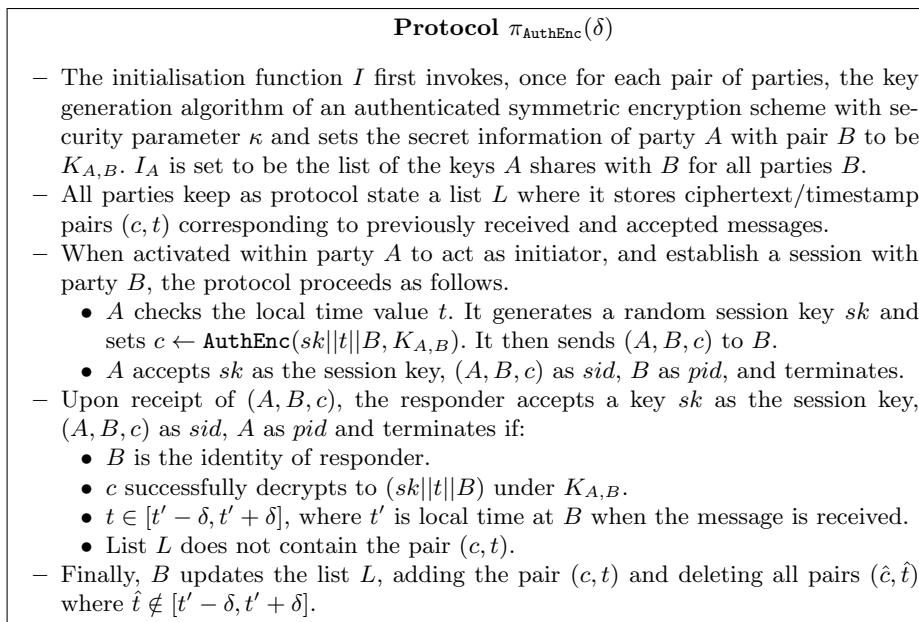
**Protocol $\pi_{\texttt{AuthEnc}}(\delta)$**

– The initialisation function $I$ first invokes, once for each pair of parties, the key generation algorithm of an authenticated symmetric encryption scheme with security parameter $\kappa$ and sets the secret information of party $A$ with pair $B$ to be $K_{A,B}$. $I_A$ is set to be the list of the keys $A$ shares with $B$ for all parties $B$.
– All parties keep as protocol state a list $L$ where it stores ciphertext/timestamp pairs $(c,t)$ corresponding to previously received and accepted messages.
– When activated within party $A$ to act as initiator, and establish a session with party $B$, the protocol proceeds as follows.
• $A$ checks the local time value $t$. It generates a random session key $sk$ and sets $c \leftarrow \texttt{AuthEnc}(sk||t||B, K_{A,B})$. It then sends $(A,B,c)$ to $B$.
• $A$ accepts $sk$ as the session key, $(A,B,c)$ as $sid$, $B$ as $pid$, and terminates.
– Upon receipt of $(A,B,c)$, the responder accepts a key $sk$ as the session key, $(A,B,c)$ as $sid$, $A$ as $pid$ and terminates if:
• $B$ is the identity of responder.
• $c$ successfully decrypts to $(sk||t||B)$ under $K_{A,B}$.
• $t \in [t'-\delta, t'+\delta]$, where $t'$ is local time at $B$ when the message is received.
• List $L$ does not contain the pair $(c,t)$.
– Finally, $B$ updates the list $L$, adding the pair $(c,t)$ and deleting all pairs $(\hat{c},\hat{t})$ where $\hat{t} \notin [t'-\delta, t'+\delta]$.